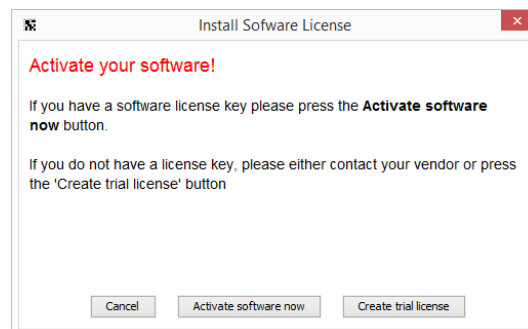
Install Sofware License

Activate your software!

If you have a software license key please press the **Activate software now** button.

If you do not have a license key, please either contact your vendor or press the 'Create trial license' button

Cancel

Activate software now

Create trial license